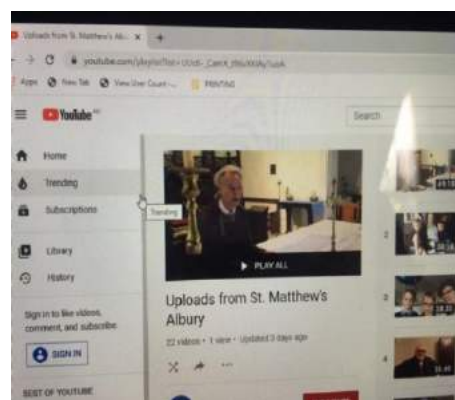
Uploads from St. Matthew's Alb... ×

youtube.com/playlist?list=UUxb_Cam4_RNcMXAyTuwA

Apps New Tab View User Count PRINTING

YouTube

Search

Home
Trending
Subscriptions
Library
History

Trending

Sign in to like videos, comment, and subscribe.

SIGN IN

BEST OF YOUTUBE

PLAY ALL

Uploads from St. Matthew's Albury

22 videos • 1 view • Updated 3 days ago

2
3
4